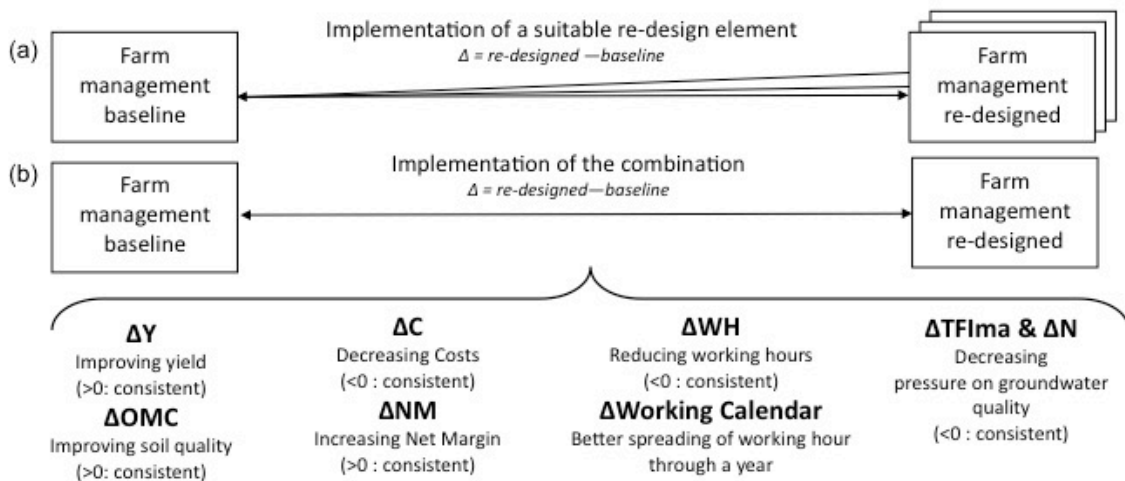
(a)

Implementation of a suitable re-design element
$\Delta$ = re-designed —baseline

Farm management baseline

Farm management re-designed

(b)

Implementation of the combination
$\Delta$ = re-designed—baseline

Farm management baseline

Farm management re-designed

**ΔY**
Improving yield
(>0: consistent)

**ΔOMC**
Improving soil quality
(>0: consistent)

**ΔC**
Decreasing Costs
(<0 : consistent)

**ΔNM**
Increasing Net Margin
(>0 : consistent)

**ΔWH**
Reducing working hours
(<0 : consistent)

**ΔWorking Calendar**
Better spreading of working hour through a year

**ΔTFIma & ΔN**
Decreasing pressure on groundwater quality
(<0 : consistent)